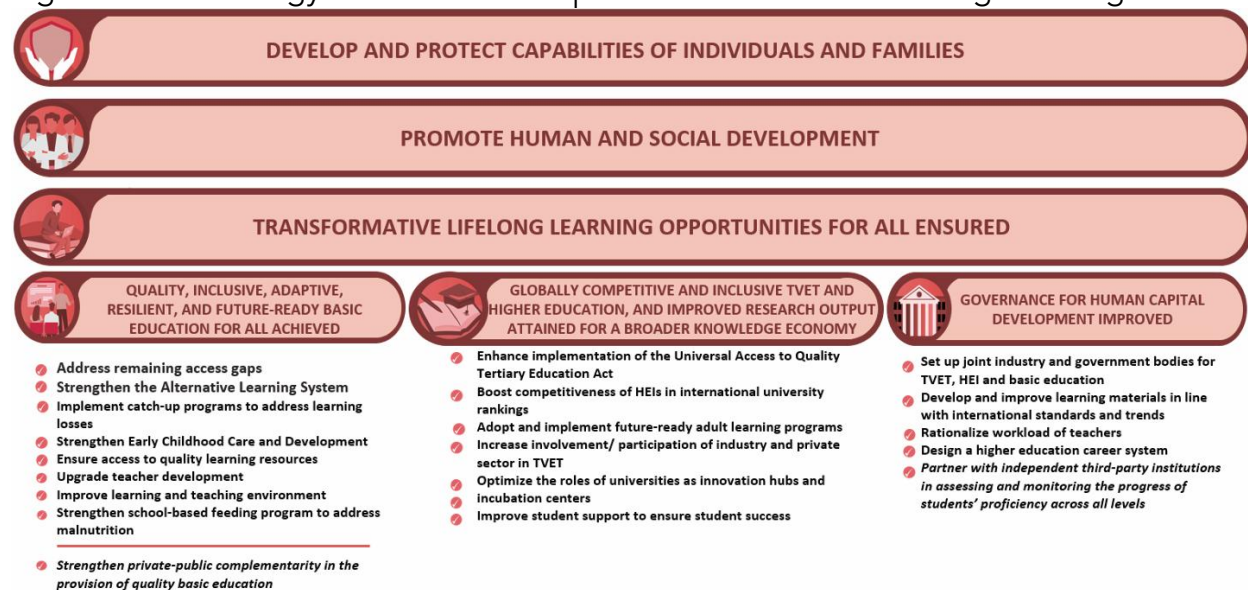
DEVELOP AND PROTECT CAPABILITIES OF INDIVIDUALS AND FAMILIES

PROMOTE HUMAN AND SOCIAL DEVELOPMENT

TRANSFORMATIVE LIFELONG LEARNING OPPORTUNITIES FOR ALL ENSURED

QUALITY, INCLUSIVE, ADAPTIVE, RESILIENT, AND FUTURE-READY BASIC EDUCATION FOR ALL ACHIEVED

Address remaining access gaps
Strengthen the Alternative Learning System
Implement catch-up programs to address learning losses
Strengthen Early Childhood Care and Development
Ensure access to quality learning resources
Upgrade teacher development
Improve learning and teaching environment
Strengthen school-based feeding program to address malnutrition

Strengthen private-public complementarity in the provision of quality basic education

GLOBALLY COMPETITIVE AND INCLUSIVE TVET AND HIGHER EDUCATION, AND IMPROVED RESEARCH OUTPUT ATTAINED FOR A BROADER KNOWLEDGE ECONOMY

Enhance implementation of the Universal Access to Quality Tertiary Education Act
Boost competitiveness of HEIs in international university rankings
Adopt and implement future-ready adult learning programs
Increase involvement/ participation of industry and private sector in TVET
Optimize the roles of universities as innovation hubs and incubation centers
Improve student support to ensure student success

GOVERNANCE FOR HUMAN CAPITAL DEVELOPMENT IMPROVED

Set up joint industry and government bodies for TVET, HEI and basic education
Develop and improve learning materials in line with international standards and trends
Rationalize workload of teachers
Design a higher education career system
Partner with independent third-party institutions in assessing and monitoring the progress of students' proficiency across all levels